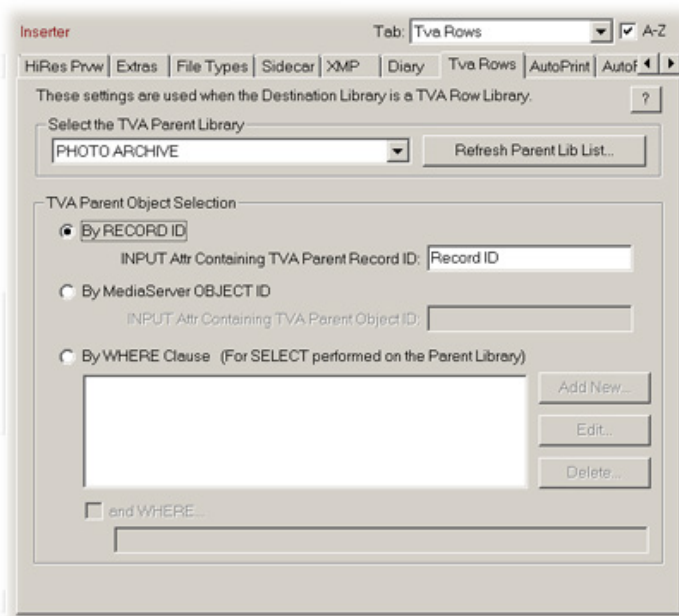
Inserter

Tab: Tva Rows

A-Z

HiRes Prvw | Extras | File Types | Sidecar | XMP | Diary | Tva Rows | AutoPrint | Autof

These settings are used when the Destination Library is a TVA Row Library.

?

Select the TVA Parent Library

PHOTO ARCHIVE

Refresh Parent Lib List...

TVA Parent Object Selection

By RECORD ID

INPUT Attr Containing TVA Parent Record ID: Record ID

By MediaServer OBJECT ID

INPUT Attr Containing TVA Parent Object ID:

By WHERE Clause (For SELECT performed on the Parent Library)

Add New...

Edit...

Delete...

and WHERE...